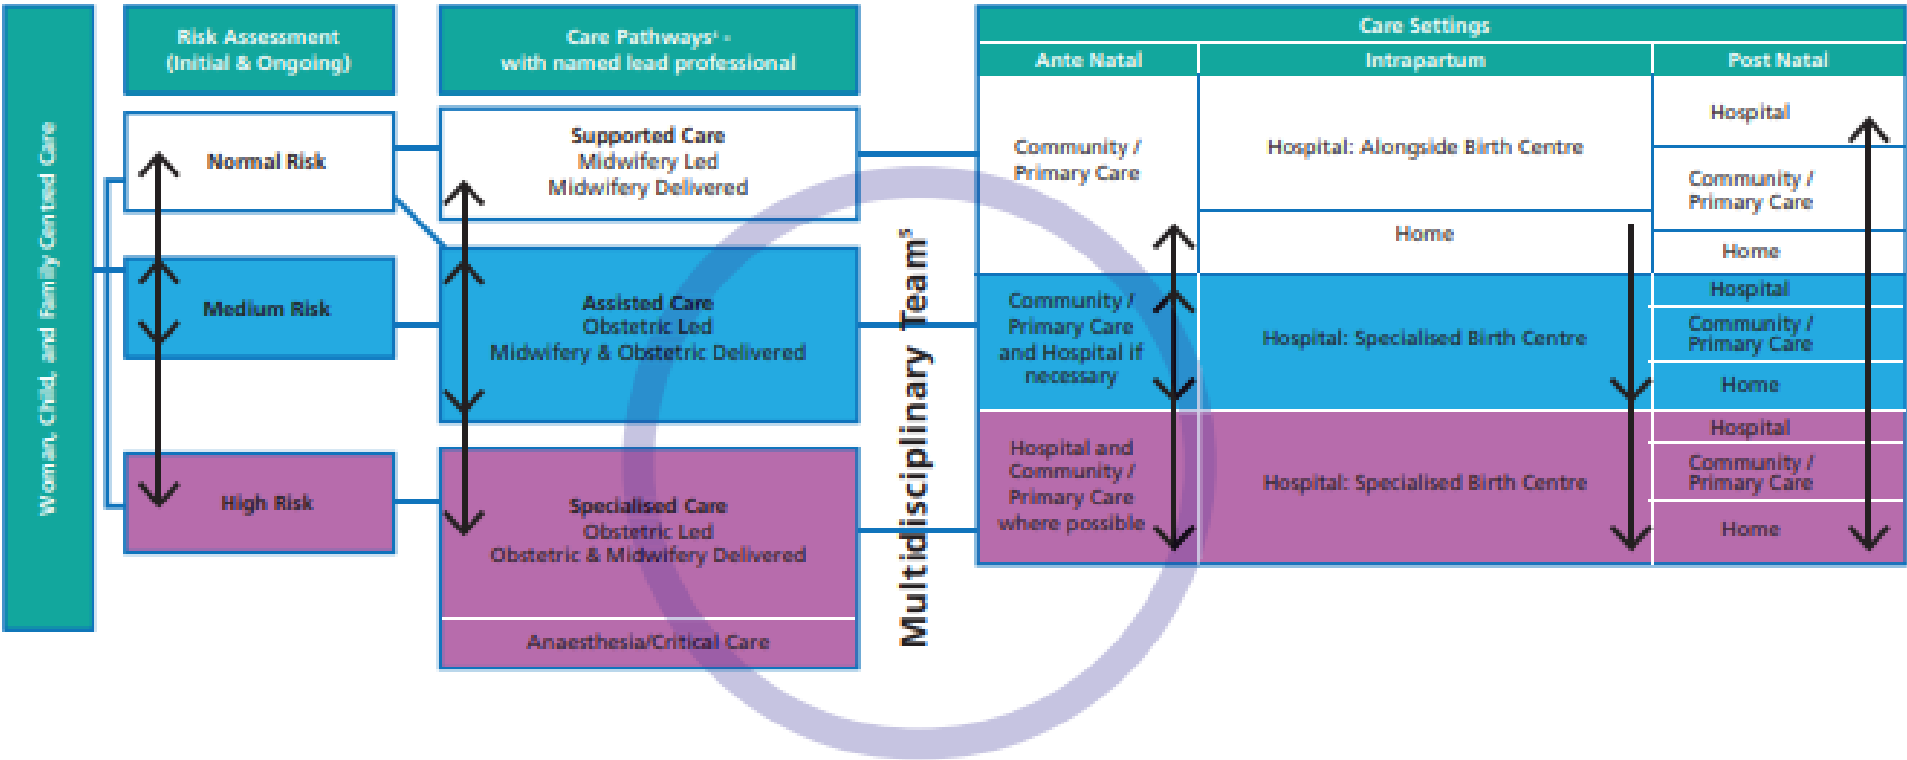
Woman, Child, and Family Centred Care

Risk Assessment (Initial & Ongoing)

Normal Risk

Medium Risk

High Risk

Care Pathways$^4$ - with named lead professional

Supported Care
Midwifery Led
Midwifery Delivered

Assisted Care
Obstetric Led
Midwifery & Obstetric Delivered

Specialised Care
Obstetric Led
Obstetric & Midwifery Delivered

Anaesthesia/Critical Care

Multidisciplinary Team$^5$

Care Settings

| Ante Natal | Intrapartum | Post Natal |
|---|---|---|
| Community / Primary Care | Hospital: Alongside Birth Centre | Hospital |
| | | Community / Primary Care |
| | Home | Home |
| Community / Primary Care and Hospital if necessary | Hospital: Specialised Birth Centre | Hospital |
| | | Community / Primary Care |
| | | Home |
| Hospital and Community / Primary Care where possible | Hospital: Specialised Birth Centre | Hospital |
| | | Community / Primary Care |
| | | Home |